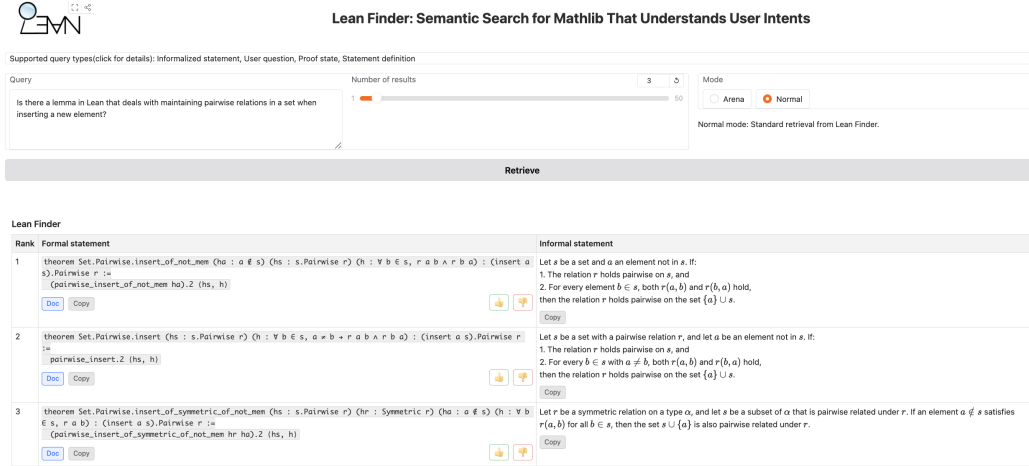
LEAN

Lean Finder: Semantic Search for Mathlib That Understands User Intents

Supported query types(click for details): Informalized statement, User question, Proof state, Statement definition

Query

Is there a lemma in Lean that deals with maintaining pairwise relations in a set when inserting a new element?

Number of results

3

1

50

Mode

Arena

Normal

Normal mode: Standard retrieval from Lean Finder.

Retrieve

Lean Finder

| Rank | Formal statement | Informal statement |
|---|---|---|
| 1 | theorem Set.Pairwise.insert_of_not_mem (ha : a ∉ s) (hs : s.Pairwise r) (h : ∀ b ∈ s, r a b ∧ r b a) : (insert a s).Pairwise r := (pairwise_insert_of_not_mem ha).2 (hs, h) Doc Copy | Let $s$ be a set and $a$ an element not in $s$. If: 1. The relation $r$ holds pairwise on $s$, and 2. For every element $b \in s$, both $r(a,b)$ and $r(b,a)$ hold, then the relation $r$ holds pairwise on the set $\{a\} \cup s$. Copy |
| 2 | theorem Set.Pairwise.insert (hs : s.Pairwise r) (h : ∀ b ∈ s, a ≠ b → r a b ∧ r b a) : (insert a s).Pairwise r := pairwise_insert.2 (hs, h) Doc Copy | Let $s$ be a set with a pairwise relation $r$, and let $a$ be an element not in $s$. If: 1. The relation $r$ holds pairwise on $s$, and 2. For every $b \in s$ with $a \neq b$, both $r(a,b)$ and $r(b,a)$ hold, then the relation $r$ holds pairwise on the set $\{a\} \cup s$. Copy |
| 3 | theorem Set.Pairwise.insert_of_symmetric_of_not_mem (hs : s.Pairwise r) (hr : Symmetric r) (ha : a ∉ s) (h : ∀ b ∈ s, r a b) : (insert a s).Pairwise r := (pairwise_insert_of_symmetric_of_not_mem hr ha).2 (hs, h) Doc Copy | Let $r$ be a symmetric relation on a type $\alpha$, and let $s$ be a subset of $\alpha$ that is pairwise related under $r$. If an element $a \notin s$ satisfies $r(a,b)$ for all $b \in s$, then the set $s \cup \{a\}$ is also pairwise related under $r$. Copy |